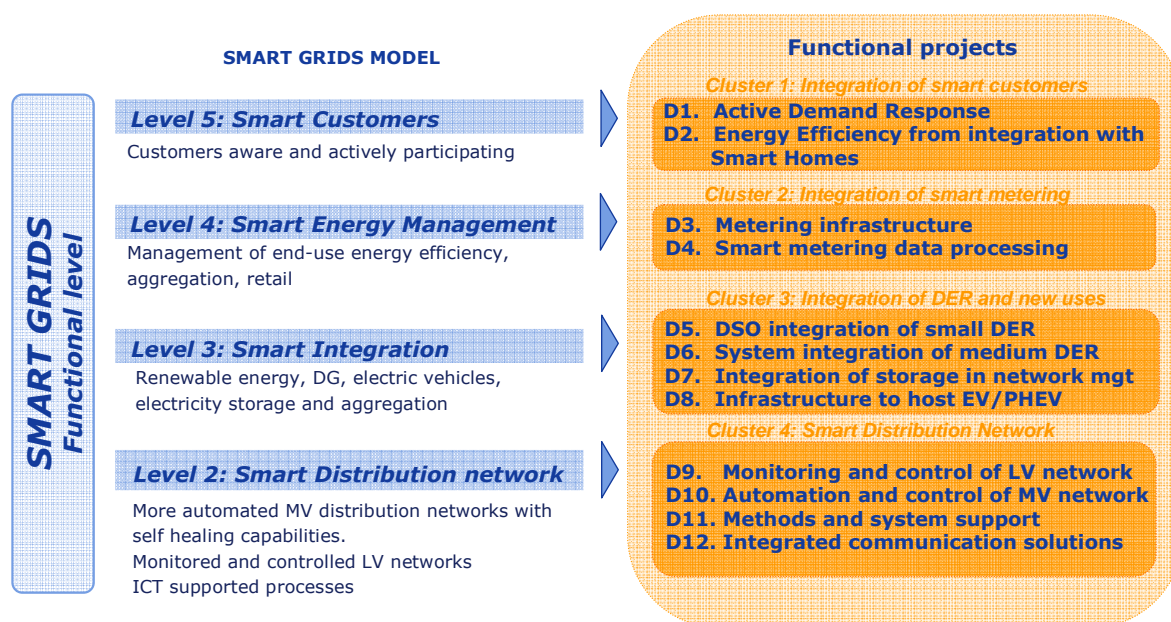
SMART GRIDS
Functional level

SMART GRIDS MODEL

Level 5: Smart Customers
Customers aware and actively participating

Level 4: Smart Energy Management
Management of end-use energy efficiency, aggregation, retail

Level 3: Smart Integration
Renewable energy, DG, electric vehicles, electricity storage and aggregation

Level 2: Smart Distribution network
More automated MV distribution networks with self healing capabilities.
Monitored and controlled LV networks
ICT supported processes

Functional projects

Cluster 1: Integration of smart customers
D1. Active Demand Response
D2. Energy Efficiency from integration with Smart Homes

Cluster 2: Integration of smart metering
D3. Metering infrastructure
D4. Smart metering data processing

Cluster 3: Integration of DER and new uses
D5. DSO integration of small DER
D6. System integration of medium DER
D7. Integration of storage in network mgt
D8. Infrastructure to host EV/PHEV

Cluster 4: Smart Distribution Network
D9. Monitoring and control of LV network
D10. Automation and control of MV network
D11. Methods and system support
D12. Integrated communication solutions